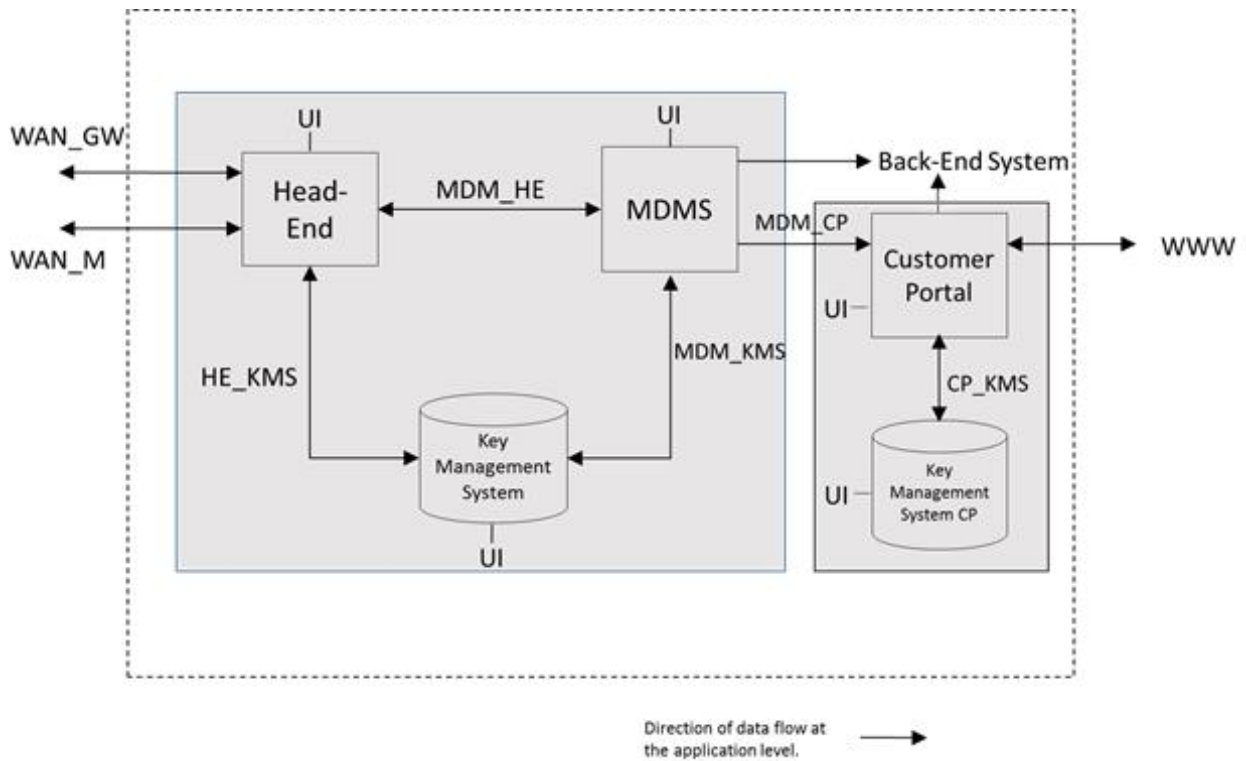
WAN_GW

WAN_M

UI

Head-End

MDM_HE

UI

MDMS

Back-End System

MDM_CP

Customer Portal

WWW

UI

HE_KMS

MDM_KMS

CP_KMS

Key Management System

UI

UI

Key Management System CP

Direction of data flow at the application level.